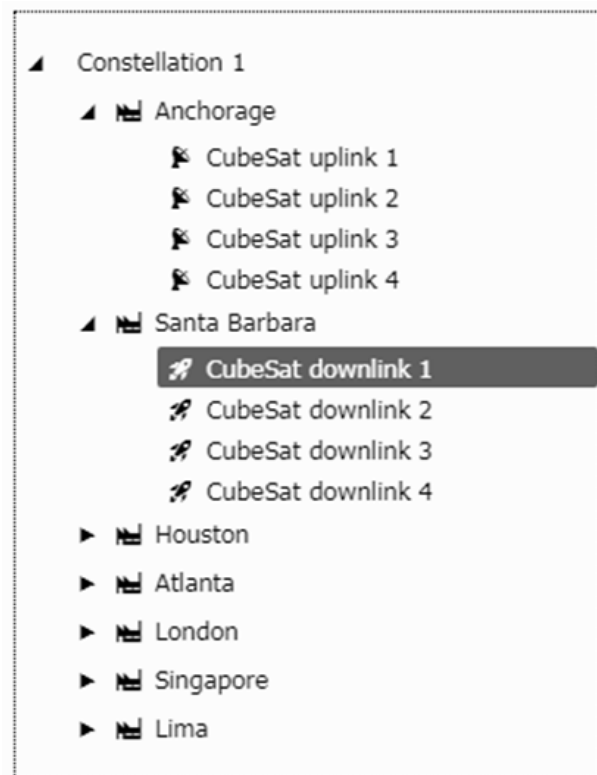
Constellation 1

Anchorage

CubeSat uplink 1

CubeSat uplink 2

CubeSat uplink 3

CubeSat uplink 4

Santa Barbara

CubeSat downlink 1

CubeSat downlink 2

CubeSat downlink 3

CubeSat downlink 4

Houston

Atlanta

London

Singapore

Lima